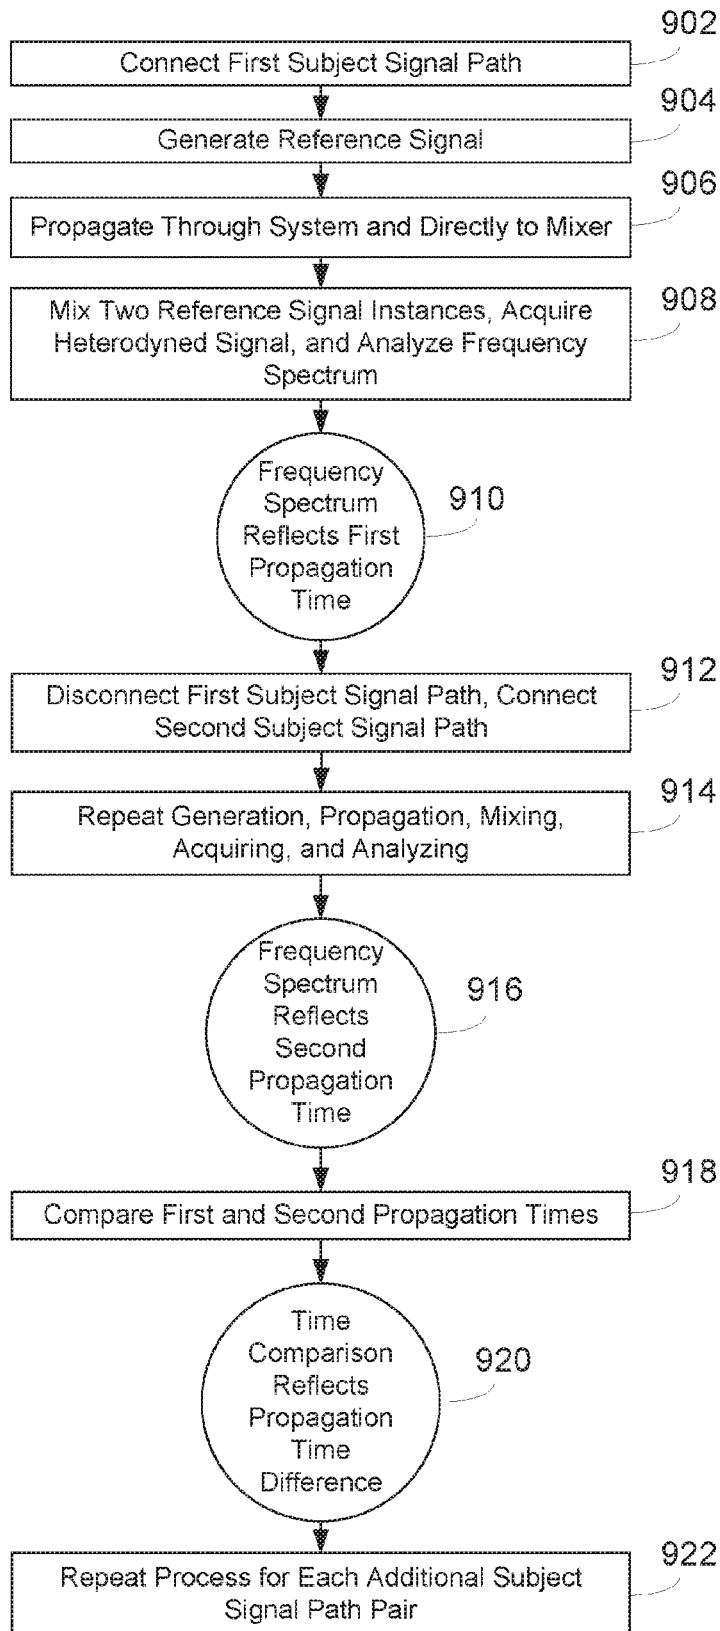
902
Connect First Subject Signal Path

904
Generate Reference Signal

906
Propagate Through System and Directly to Mixer

908
Mix Two Reference Signal Instances, Acquire Heterodyned Signal, and Analyze Frequency Spectrum

Frequency Spectrum Reflects First Propagation Time
910

912
Disconnect First Subject Signal Path, Connect Second Subject Signal Path

914
Repeat Generation, Propagation, Mixing, Acquiring, and Analyzing

Frequency Spectrum Reflects Second Propagation Time
916

918
Compare First and Second Propagation Times

Time Comparison Reflects Propagation Time Difference
920

922
Repeat Process for Each Additional Subject Signal Path Pair